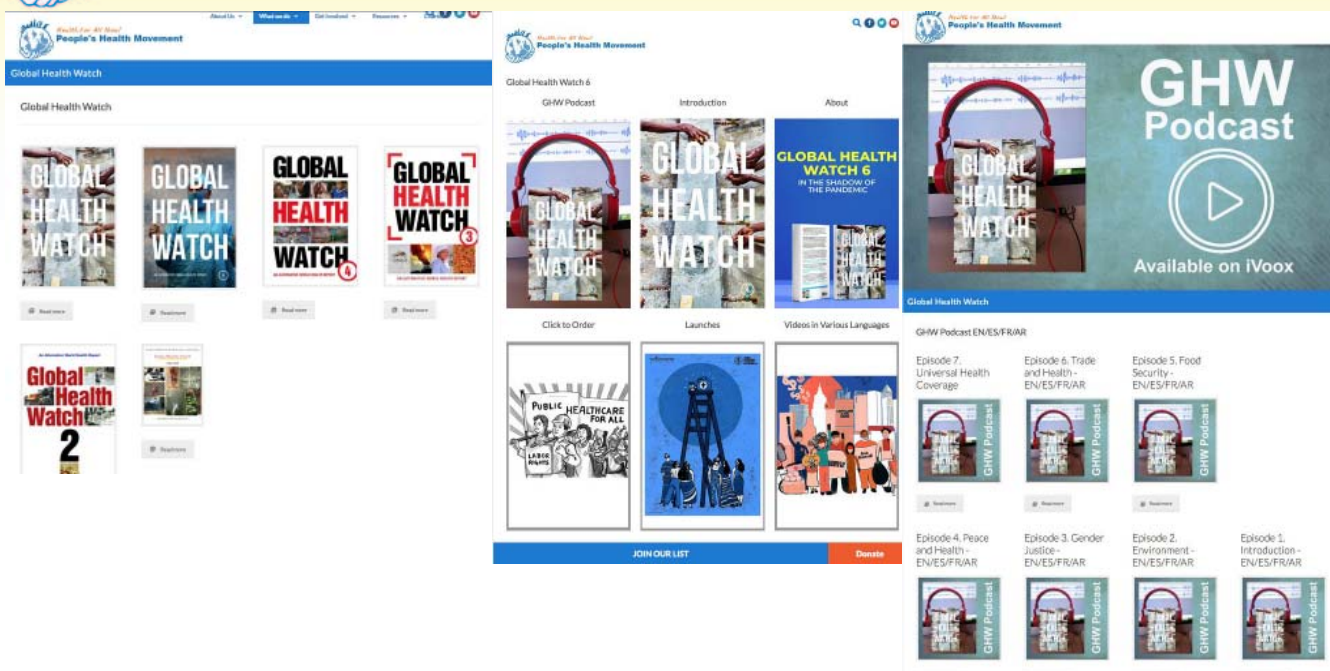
Health For All Now!
People's Health Movement

About Us What we do Get Involved Resources

Global Health Watch

Global Health Watch

GLOBAL HEALTH WATCH

GLOBAL HEALTH WATCH

GLOBAL HEALTH WATCH 4

GLOBAL HEALTH WATCH 3

Read more Read more Read more Read more

Global Health Watch 2

Read more

Health For All Now!
People's Health Movement

Global Health Watch 6

GHW Podcast Introduction About

GLOBAL HEALTH WATCH

GLOBAL HEALTH WATCH

GLOBAL HEALTH WATCH 6 IN THE SHADOW OF THE PANDEMIC

Click to Order Launches Videos in Various Languages

PUBLIC HEALTHCARE FOR ALL

LABOR RIGHTS

JOIN OUR LIST Donate

Health For All Now!
People's Health Movement

GHW Podcast

GLOBAL HEALTH WATCH

Available on iVoox

Global Health Watch

GHW Podcast EN/ES/FR/AR

Episode 7. Universal Health Coverage

Episode 6. Trade and Health - EN/ES/FR/AR

Episode 5. Food Security - EN/ES/FR/AR

GHW Podcast GHW Podcast GHW Podcast

Read more Read more Read more

Episode 4. Peace and Health - EN/ES/FR/AR

Episode 3. Gender Justice - EN/ES/FR/AR

Episode 2. Environment - EN/ES/FR/AR

Episode 1. Introduction - EN/ES/FR/AR

GHW Podcast GHW Podcast GHW Podcast GHW Podcast